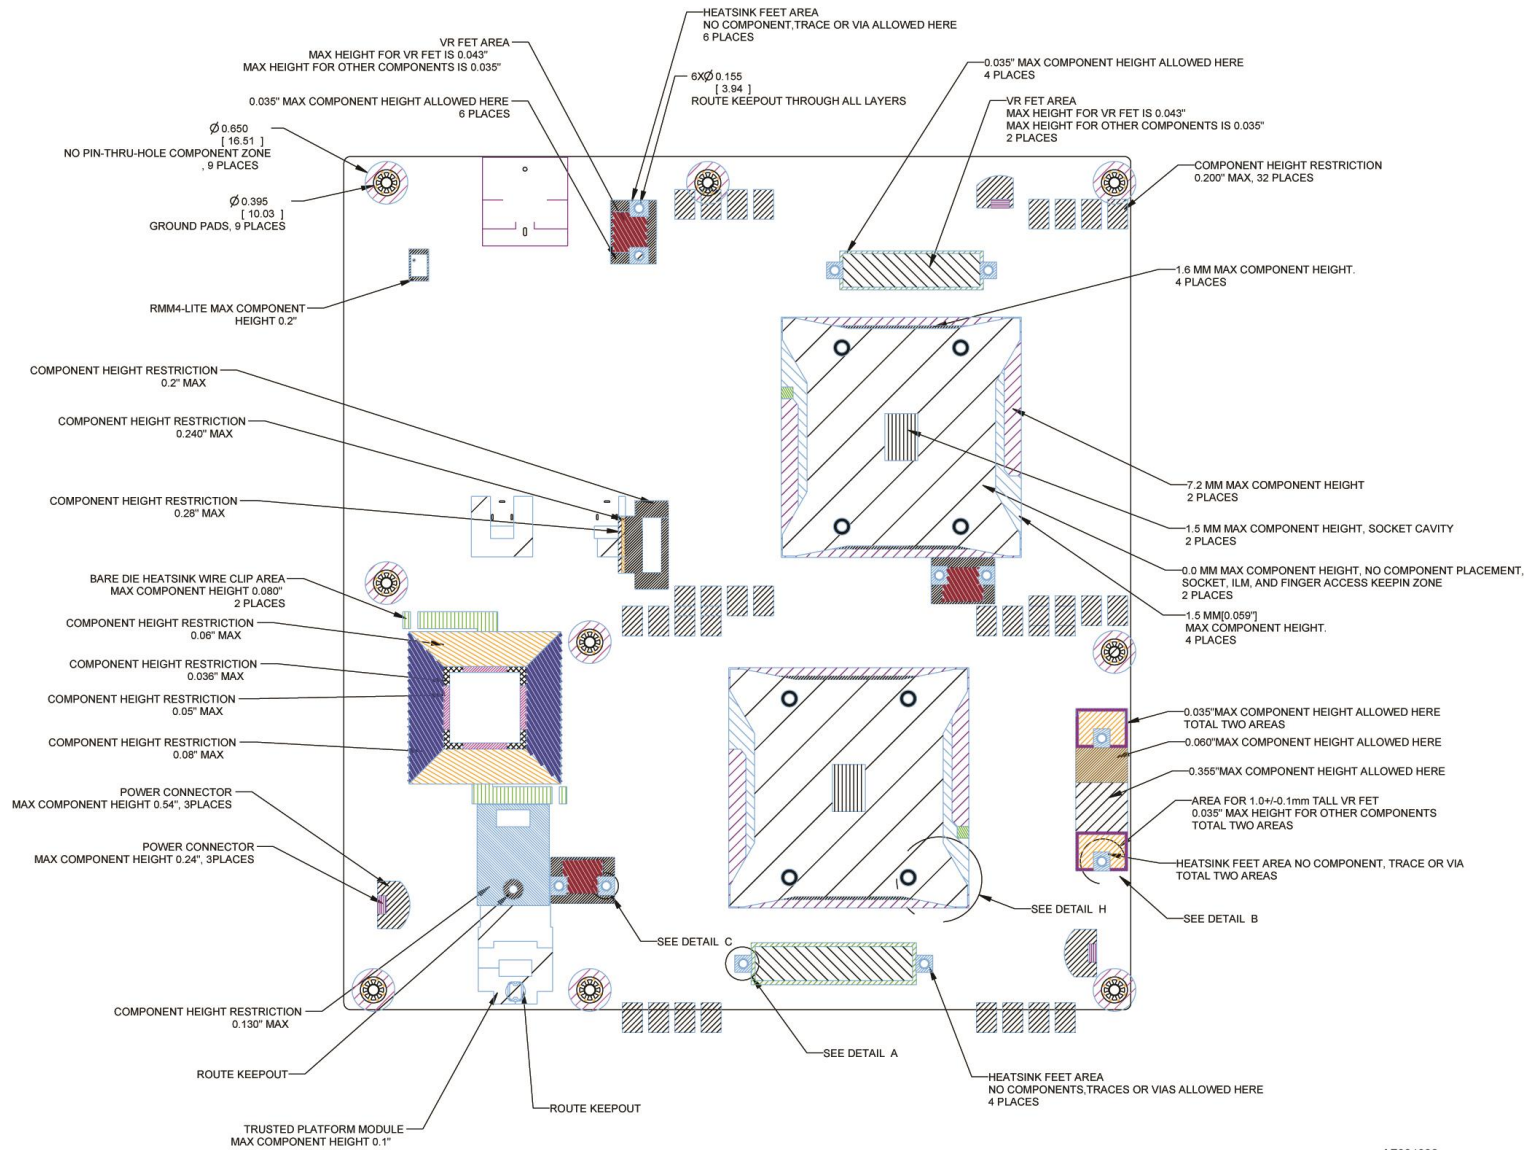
VR FET AREA
MAX HEIGHT FOR VR FET IS 0.043"
MAX HEIGHT FOR OTHER COMPONENTS IS 0.035"

HEATSINK FEET AREA
NO COMPONENT,TRACE OR VIA ALLOWED HERE
6 PLACES

6X$\emptyset$ 0.155
[ 3.94 ]
ROUTE KEEPOUT THROUGH ALL LAYERS

0.035" MAX COMPONENT HEIGHT ALLOWED HERE
6 PLACES

0.035" MAX COMPONENT HEIGHT ALLOWED HERE
4 PLACES

VR FET AREA
MAX HEIGHT FOR VR FET IS 0.043"
MAX HEIGHT FOR OTHER COMPONENTS IS 0.035"
2 PLACES

$\emptyset$ 0.650
[ 16.51 ]
NO PIN-THRU-HOLE COMPONENT ZONE
, 9 PLACES

$\emptyset$ 0.395
[ 10.03 ]
GROUND PADS, 9 PLACES

COMPONENT HEIGHT RESTRICTION
0.200" MAX, 32 PLACES

RMM4-LITE MAX COMPONENT
HEIGHT 0.2"

1.6 MM MAX COMPONENT HEIGHT.
4 PLACES

COMPONENT HEIGHT RESTRICTION
0.2" MAX

COMPONENT HEIGHT RESTRICTION
0.240" MAX

COMPONENT HEIGHT RESTRICTION
0.28" MAX

7.2 MM MAX COMPONENT HEIGHT
2 PLACES

1.5 MM MAX COMPONENT HEIGHT, SOCKET CAVITY
2 PLACES

0.0 MM MAX COMPONENT HEIGHT, NO COMPONENT PLACEMENT,
SOCKET, ILM, AND FINGER ACCESS KEEPIN ZONE
2 PLACES

BARE DIE HEATSINK WIRE CLIP AREA
MAX COMPONENT HEIGHT 0.080"
2 PLACES

1.5 MM[0.059"]
MAX COMPONENT HEIGHT.
4 PLACES

COMPONENT HEIGHT RESTRICTION
0.06" MAX

COMPONENT HEIGHT RESTRICTION
0.036" MAX

COMPONENT HEIGHT RESTRICTION
0.05" MAX

COMPONENT HEIGHT RESTRICTION
0.08" MAX

0.035"MAX COMPONENT HEIGHT ALLOWED HERE
TOTAL TWO AREAS

0.060"MAX COMPONENT HEIGHT ALLOWED HERE

0.355"MAX COMPONENT HEIGHT ALLOWED HERE

AREA FOR 1.0+/-0.1mm TALL VR FET
0.035" MAX HEIGHT FOR OTHER COMPONENTS
TOTAL TWO AREAS

POWER CONNECTOR
MAX COMPONENT HEIGHT 0.54", 3PLACES

POWER CONNECTOR
MAX COMPONENT HEIGHT 0.24", 3PLACES

HEATSINK FEET AREA NO COMPONENT, TRACE OR VIA
TOTAL TWO AREAS

SEE DETAIL H

SEE DETAIL C

SEE DETAIL B

COMPONENT HEIGHT RESTRICTION
0.130" MAX

SEE DETAIL A

ROUTE KEEPOUT

HEATSINK FEET AREA
NO COMPONENTS,TRACES OR VIAS ALLOWED HERE
4 PLACES

ROUTE KEEPOUT

TRUSTED PLATFORM MODULE
MAX COMPONENT HEIGHT 0.1"